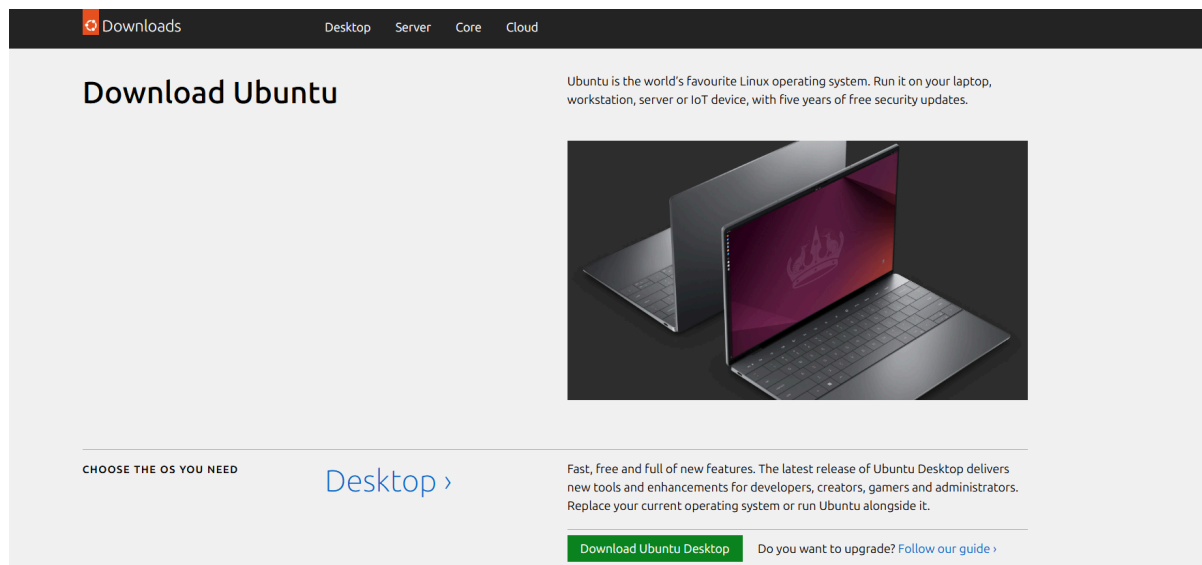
Downloads Desktop Server Core Cloud

Download Ubuntu

Ubuntu is the world's favourite Linux operating system. Run it on your laptop, workstation, server or IoT device, with five years of free security updates.

CHOOSE THE OS YOU NEED

Desktop ›

Fast, free and full of new features. The latest release of Ubuntu Desktop delivers new tools and enhancements for developers, creators, gamers and administrators. Replace your current operating system or run Ubuntu alongside it.

Download Ubuntu Desktop

Do you want to upgrade? Follow our guide ›